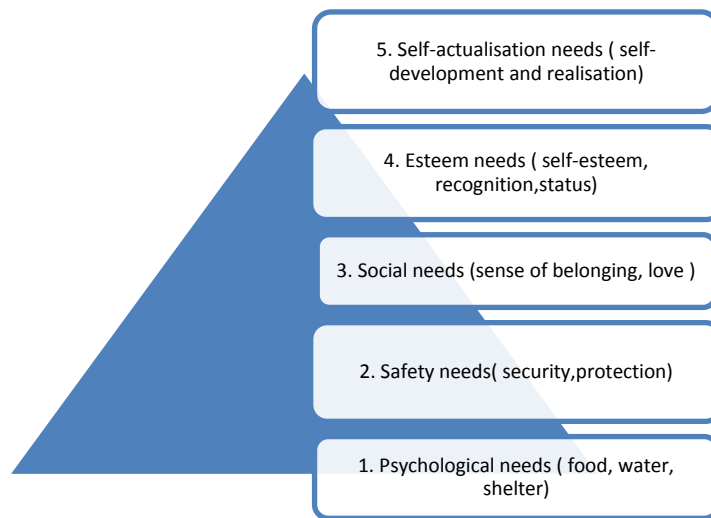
5. Self-actualisation needs ( self-development and realisation)

4. Esteem needs ( self-esteem, recognition,status)

3. Social needs (sense of belonging, love )

2. Safety needs( security,protection)

1. Psychological needs ( food, water, shelter)